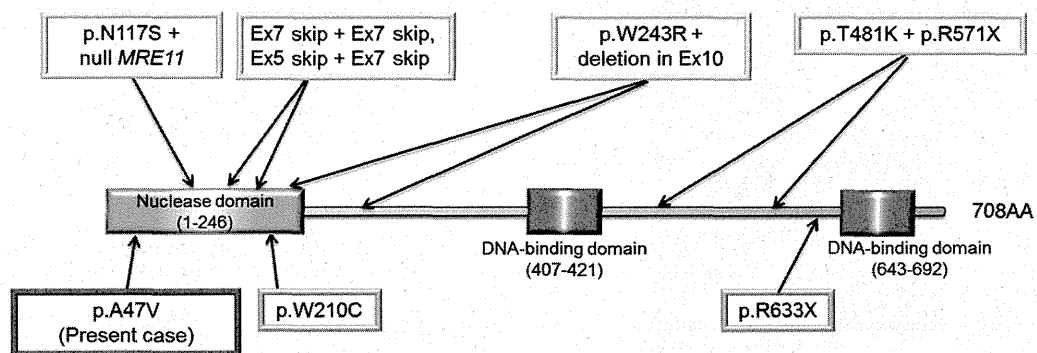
p.N117S + null *MRE11*

Ex7 skip + Ex7 skip, Ex5 skip + Ex7 skip

p.W243R + deletion in Ex10

p.T481K + p.R571X

Nuclease domain (1-246)

708AA

DNA-binding domain (407-421)

DNA-binding domain (643-692)

p.A47V (Present case)

p.W210C

p.R633X